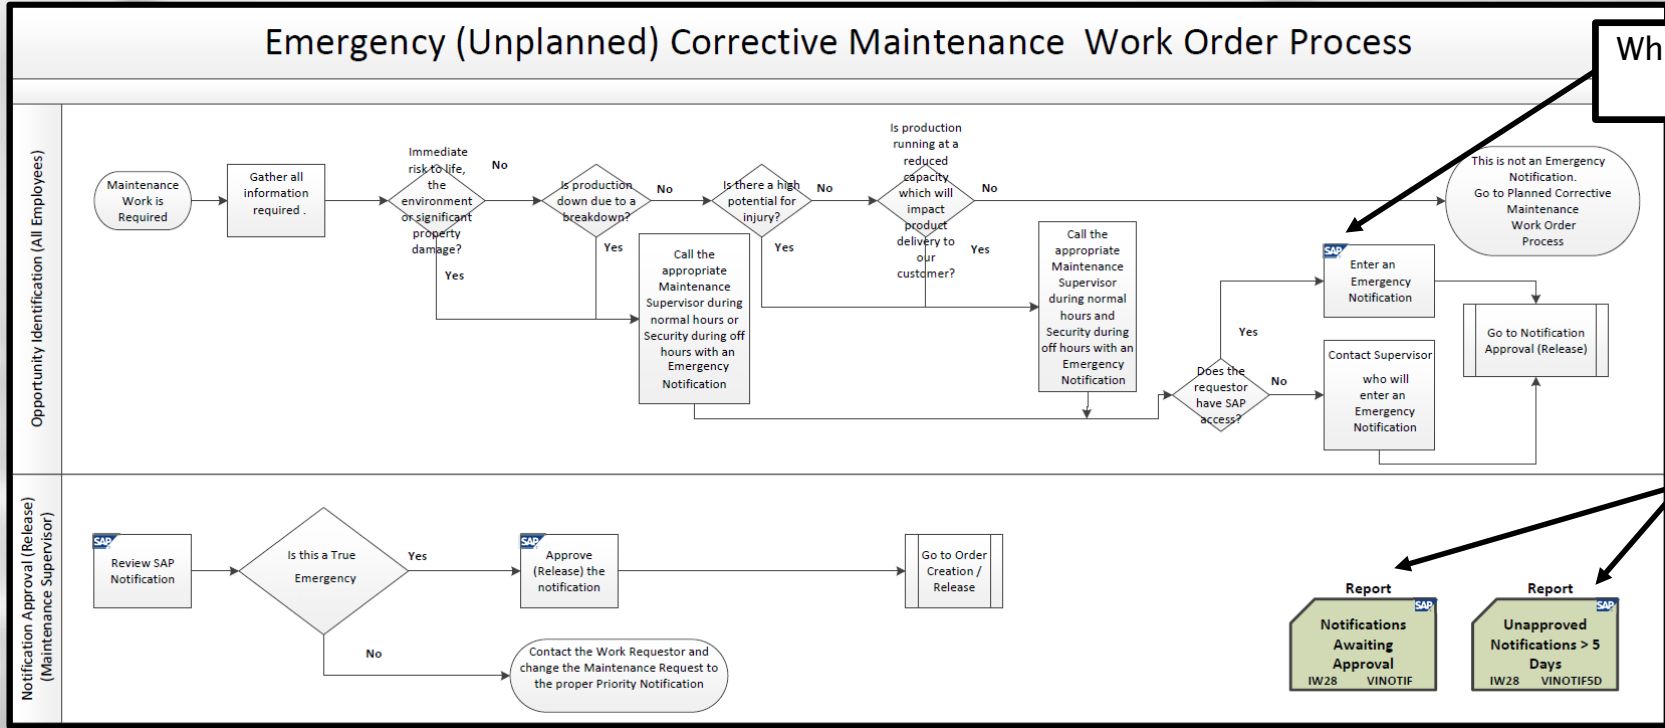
Emergency (Unplanned) Corrective Maintenance Work Order Process

Wh

Opportunity Identification (All Employees)

Maintenance Work is Required

Gather all information required .

Immediate risk to life, the environment or significant property damage?

No

Yes

Is production down due to a breakdown?

No

Yes

Is there a high potential for injury?

No

Yes

Is production running at a reduced capacity which will impact product delivery to our customer?

No

Yes

Call the appropriate Maintenance Supervisor during normal hours or Security during off hours with an Emergency Notification

Call the appropriate Maintenance Supervisor during normal hours and Security during off hours with an Emergency Notification

This is not an Emergency Notification. Go to Planned Corrective Maintenance Work Order Process

SAP

Enter an Emergency Notification

Go to Notification Approval (Release)

Yes

Does the requestor have SAP access?

No

Contact Supervisor who will enter an Emergency Notification

Notification Approval (Release) (Maintenance Supervisor)

SAP

Review SAP Notification

Is this a True Emergency

Yes

SAP

Approve (Release) the notification

Go to Order Creation / Release

No

Contact the Work Requestor and change the Maintenance Request to the proper Priority Notification

Report

SAP

Notifications Awaiting Approval

IW28 VINOTIF

Report

SAP

Unapproved Notifications > 5 Days

IW28 VINOTIF5D